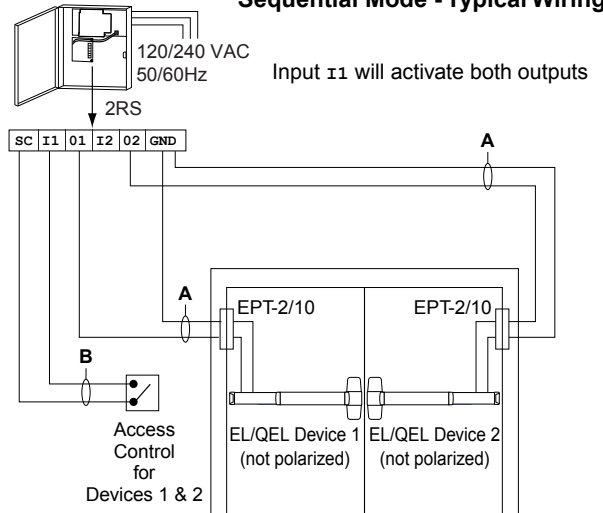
Sequential Mode - Typical Wiring

120/240 VAC
50/60Hz

Input I1 will activate both outputs

2RS

| SC | I1 | 01 | I2 | 02 | GND |
|---|---|---|---|---|---|

A

A

EPT-2/10

EPT-2/10

B

Access Control for Devices 1 & 2

EL/QEL Device 1 (not polarized)

EL/QEL Device 2 (not polarized)